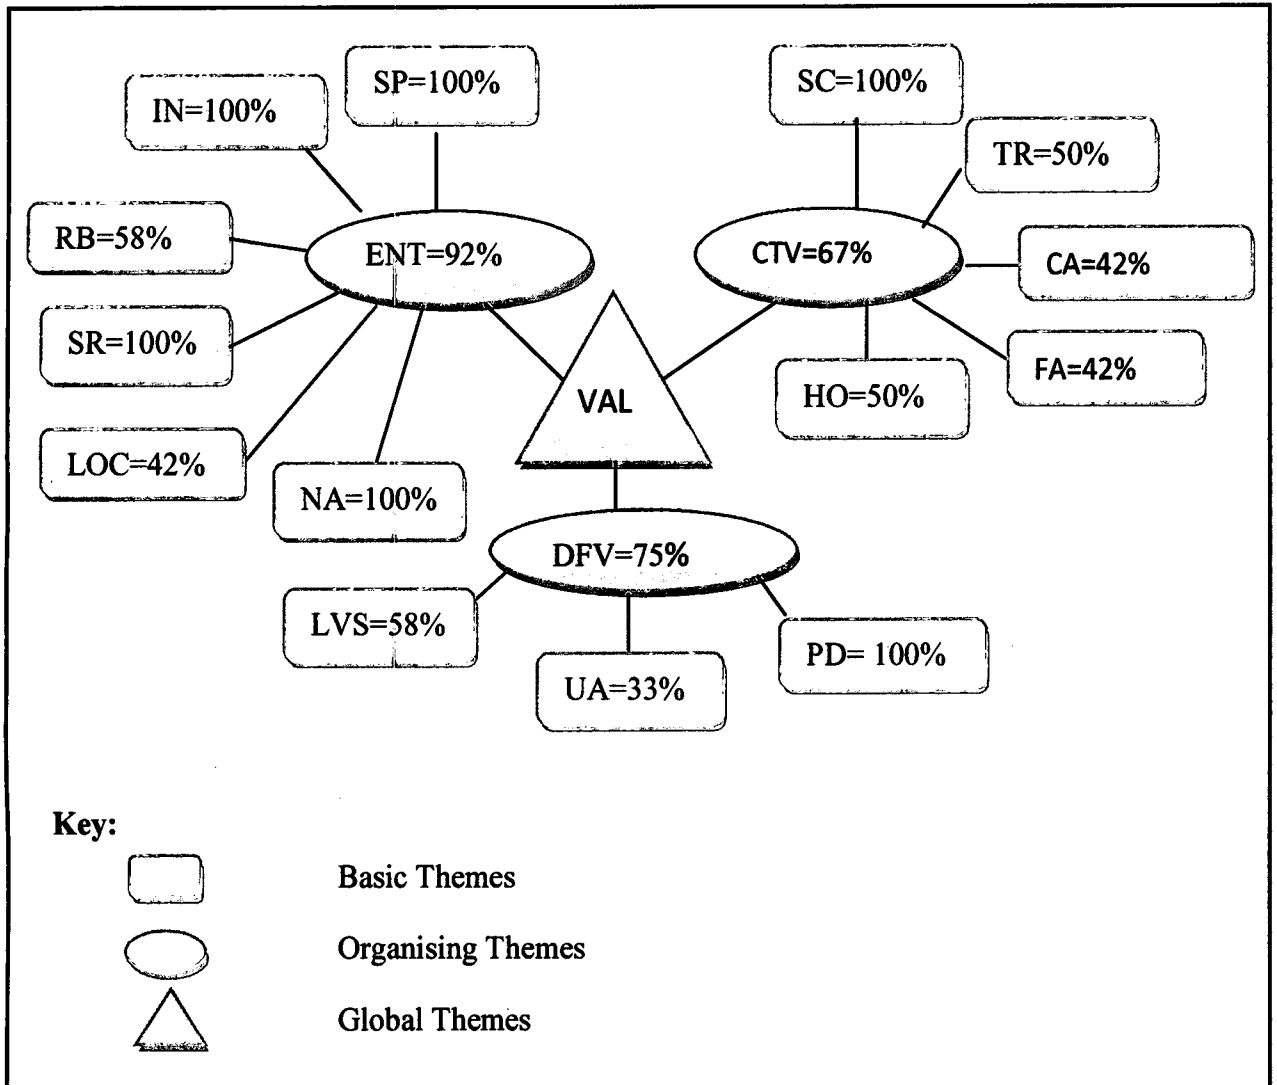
IN=100%

SP=100%

RB=58%

ENT=92%

SR=100%

LOC=42%

NA=100%

SC=100%

TR=50%

CTV=67%

CA=42%

FA=42%

HO=50%

VAL

DFV=75%

LVS=58%

UA=33%

PD= 100%

Key:

Basic Themes

Organising Themes

Global Themes